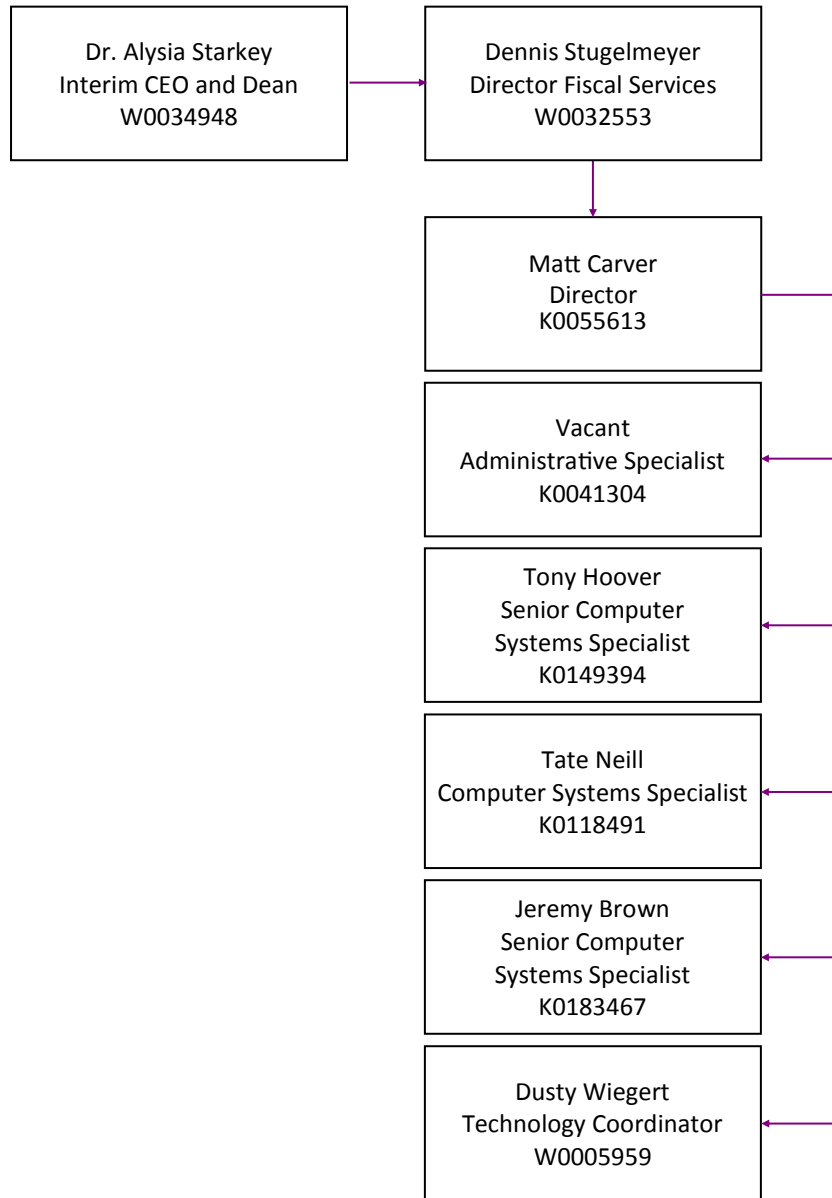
Dr. Alysia Starkey
Interim CEO and Dean
W0034948

Dennis Stugelmeyer
Director Fiscal Services
W0032553

Matt Carver
Director
K0055613

Vacant
Administrative Specialist
K0041304

Tony Hoover
Senior Computer
Systems Specialist
K0149394

Tate Neill
Computer Systems Specialist
K0118491

Jeremy Brown
Senior Computer
Systems Specialist
K0183467

Dusty Wiegert
Technology Coordinator
W0005959